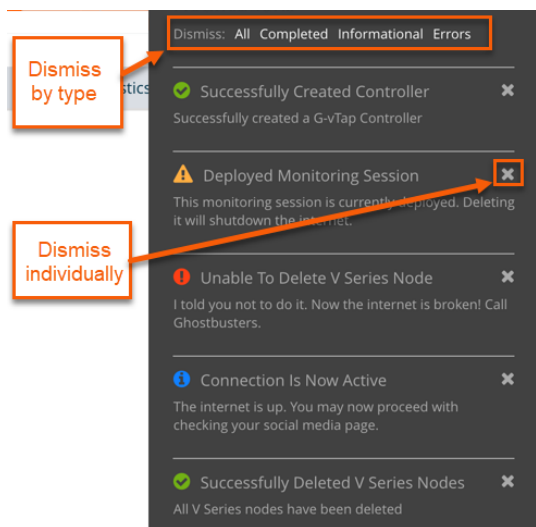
Dismiss by type

stics

Dismiss: All Completed Informational Errors

Successfully Created Controller
Successfully created a G-vTap Controller

Deployed Monitoring Session
This monitoring session is currently deployed. Deleting it will shutdown the internet.

Dismiss individually

Unable To Delete V Series Node
I told you not to do it. Now the internet is broken! Call Ghostbusters.

Connection Is Now Active
The internet is up. You may now proceed with checking your social media page.

Successfully Deleted V Series Nodes
All V Series nodes have been deleted